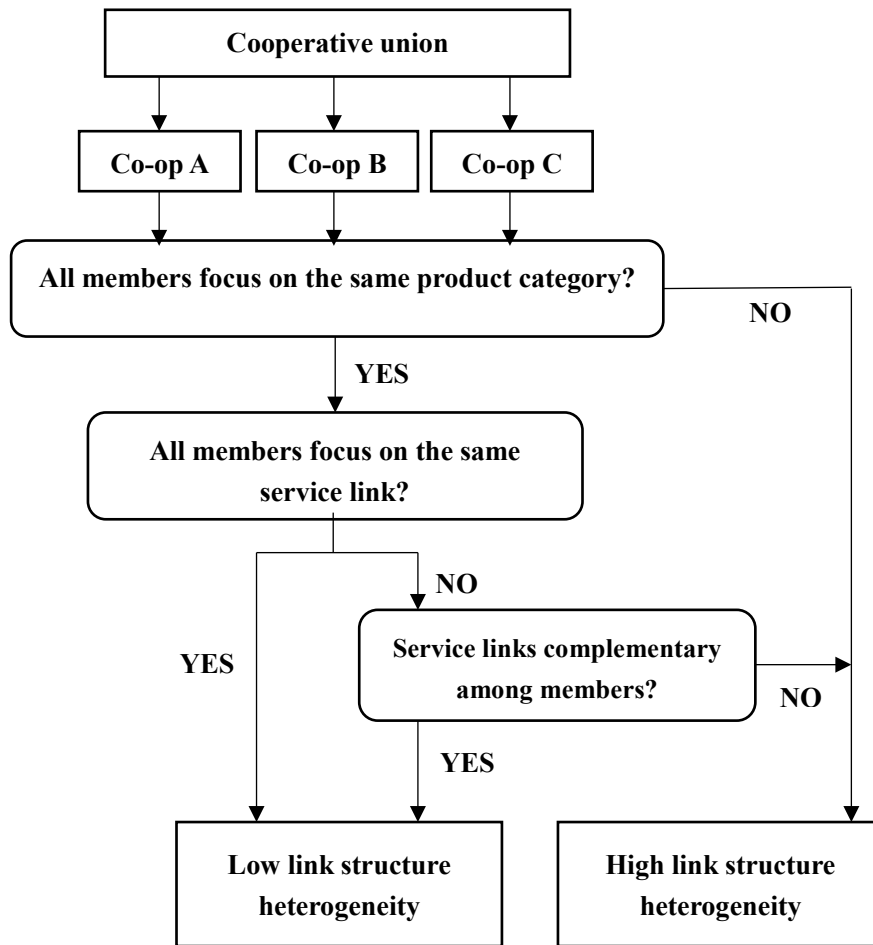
Cooperative union

Co-op A

Co-op B

Co-op C

All members focus on the same product category?

NO

YES

All members focus on the same service link?

NO

YES

Service links complementary among members?

NO

YES

Low link structure heterogeneity

High link structure heterogeneity